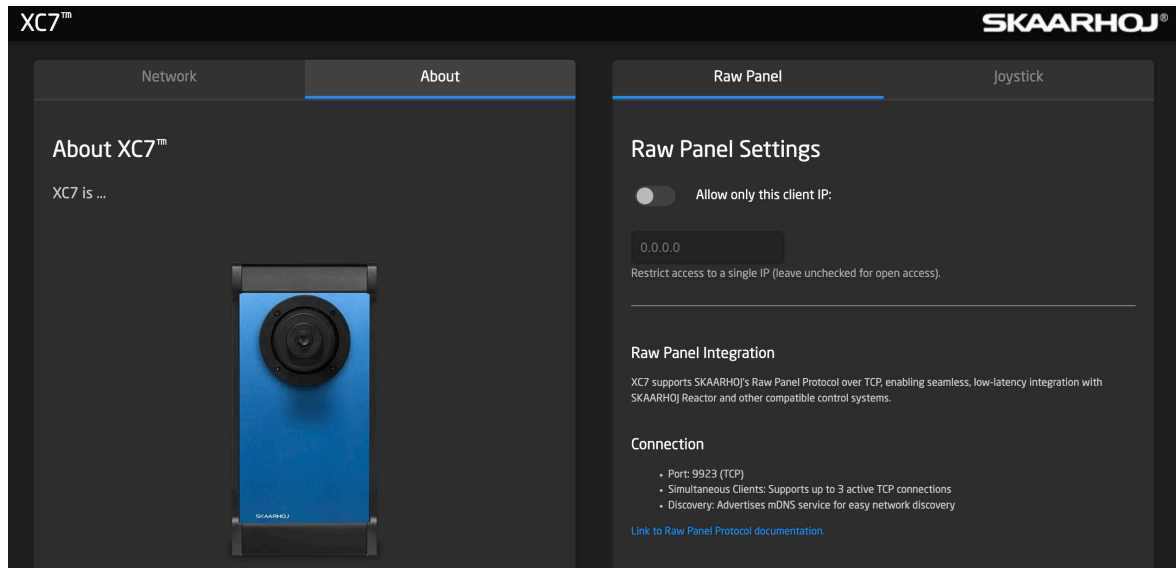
XC7™

SKAARHOJ®

Network

About

About XC7™

XC7 is ...

SKAARHOJ

Raw Panel

Joystick

Raw Panel Settings

Allow only this client IP:

0.0.0.0

Restrict access to a single IP (leave unchecked for open access).

Raw Panel Integration

XC7 supports SKAARHOJ's Raw Panel Protocol over TCP, enabling seamless, low-latency integration with SKAARHOJ Reactor and other compatible control systems.

Connection

- Port: 9923 (TCP)
- Simultaneous Clients: Supports up to 3 active TCP connections
- Discovery: Advertises mDNS service for easy network discovery

Link to Raw Panel Protocol documentation.